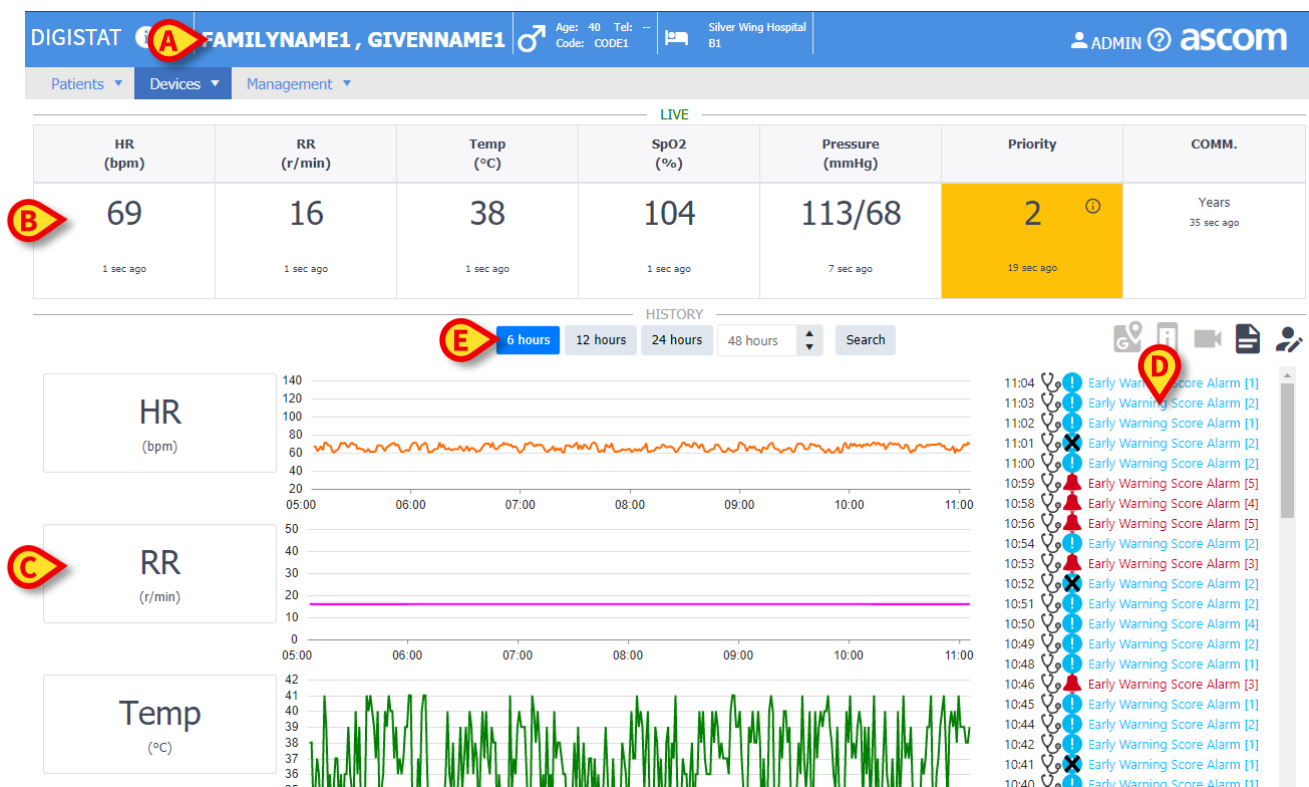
DIGISTAT A FAMILYNAME1 , GIVENNAME1 Age: 40 Tel: -- Code: CODE1 Silver Wing Hospital B1 ADMIN ascom

Patients ▼ Devices ▼ Management ▼

LIVE

| HR (bpm) | RR (r/min) | Temp (°C) | SpO2 (%) | Pressure (mmHg) | Priority | COMM. |
|---|---|---|---|---|---|---|
| 69 1 sec ago | 16 1 sec ago | 38 1 sec ago | 104 1 sec ago | 113/68 7 sec ago | 2 19 sec ago | Years 35 sec ago |

B

HISTORY

E 6 hours 12 hours 24 hours 48 hours Search

D

HR (bpm)

140 120 100 80 60 40 20
05:00 06:00 07:00 08:00 09:00 10:00 11:00

C

RR (r/min)

50 40 30 20 10 0
05:00 06:00 07:00 08:00 09:00 10:00 11:00

Temp (°C)

42 41 40 39 38 37 36

11:04 Early Warning Score Alarm [1]
11:03 Early Warning Score Alarm [2]
11:02 Early Warning Score Alarm [1]
11:01 Early Warning Score Alarm [2]
11:00 Early Warning Score Alarm [2]
10:59 Early Warning Score Alarm [5]
10:58 Early Warning Score Alarm [4]
10:56 Early Warning Score Alarm [5]
10:54 Early Warning Score Alarm [2]
10:53 Early Warning Score Alarm [3]
10:52 Early Warning Score Alarm [2]
10:51 Early Warning Score Alarm [2]
10:50 Early Warning Score Alarm [4]
10:49 Early Warning Score Alarm [2]
10:48 Early Warning Score Alarm [1]
10:46 Early Warning Score Alarm [3]
10:45 Early Warning Score Alarm [1]
10:44 Early Warning Score Alarm [2]
10:42 Early Warning Score Alarm [1]
10:41 Early Warning Score Alarm [1]
10:40 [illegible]